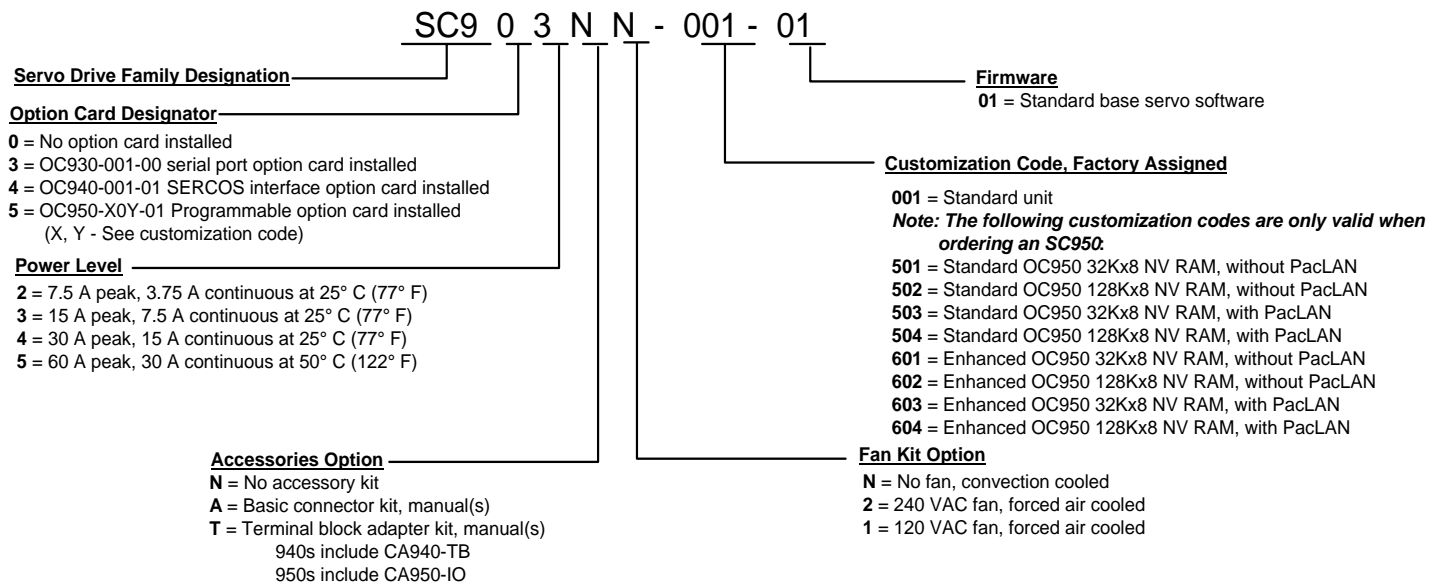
SC9 0 3 N N - 001 - 01

Servo Drive Family Designation

Option Card Designator
0 = No option card installed
3 = OC930-001-00 serial port option card installed
4 = OC940-001-01 SERCOS interface option card installed
5 = OC950-X0Y-01 Programmable option card installed (X, Y - See customization code)

Power Level
2 = 7.5 A peak, 3.75 A continuous at 25° C (77° F)
3 = 15 A peak, 7.5 A continuous at 25° C (77° F)
4 = 30 A peak, 15 A continuous at 25° C (77° F)
5 = 60 A peak, 30 A continuous at 50° C (122° F)

Accessories Option
N = No accessory kit
A = Basic connector kit, manual(s)
T = Terminal block adapter kit, manual(s)
940s include CA940-TB
950s include CA950-IO

Firmware
01 = Standard base servo software

Customization Code, Factory Assigned
001 = Standard unit
Note: The following customization codes are only valid when ordering an SC950:
501 = Standard OC950 32Kx8 NV RAM, without PacLAN
502 = Standard OC950 128Kx8 NV RAM, without PacLAN
503 = Standard OC950 32Kx8 NV RAM, with PacLAN
504 = Standard OC950 128Kx8 NV RAM, with PacLAN
601 = Enhanced OC950 32Kx8 NV RAM, without PacLAN
602 = Enhanced OC950 128Kx8 NV RAM, without PacLAN
603 = Enhanced OC950 32Kx8 NV RAM, with PacLAN
604 = Enhanced OC950 128Kx8 NV RAM, with PacLAN

Fan Kit Option
N = No fan, convection cooled
2 = 240 VAC fan, forced air cooled
1 = 120 VAC fan, forced air cooled